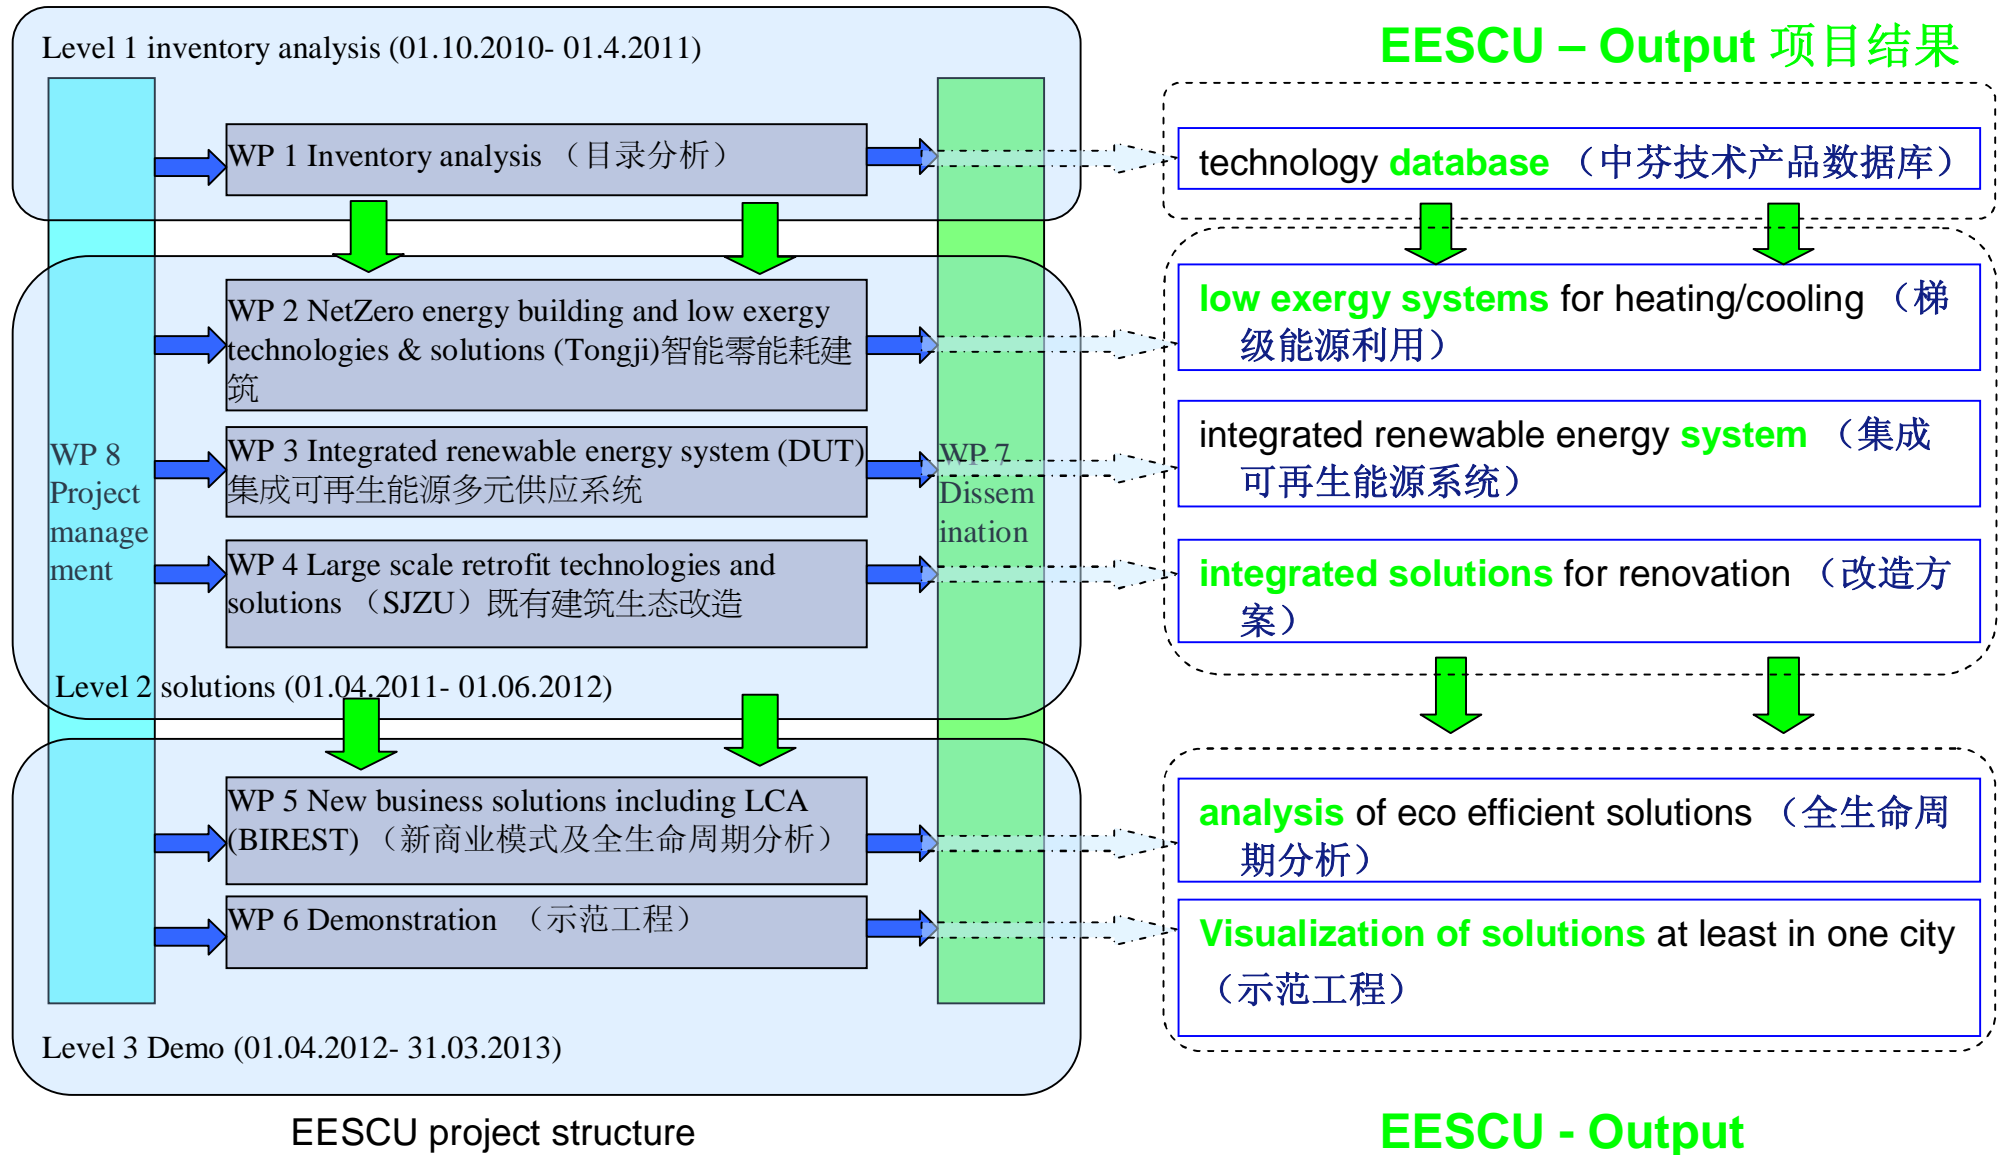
Level 1 inventory analysis (01.10.2010- 01.4.2011)

WP 1 Inventory analysis （目录分析）

WP 2 NetZero energy building and low exergy technologies & solutions (Tongji)智能零能耗建筑

WP 3 Integrated renewable energy system (DUT) 集成可再生能源多元供应系统

WP 4 Large scale retrofit technologies and solutions （SJZU）既有建筑生态改造

WP 8 Project management

WP 7 Dissemination

Level 2 solutions (01.04.2011- 01.06.2012)

WP 5 New business solutions including LCA (BIREST) （新商业模式及全生命周期分析）

WP 6 Demonstration （示范工程）

Level 3 Demo (01.04.2012- 31.03.2013)

EESCU project structure

EESCU – Output 项目结果

technology database （中芬技术产品数据库）

low exergy systems for heating/cooling （梯级能源利用）

integrated renewable energy system （集成可再生能源系统）

integrated solutions for renovation （改造方案）

analysis of eco efficient solutions （全生命周期分析）

Visualization of solutions at least in one city （示范工程）

EESCU - Output